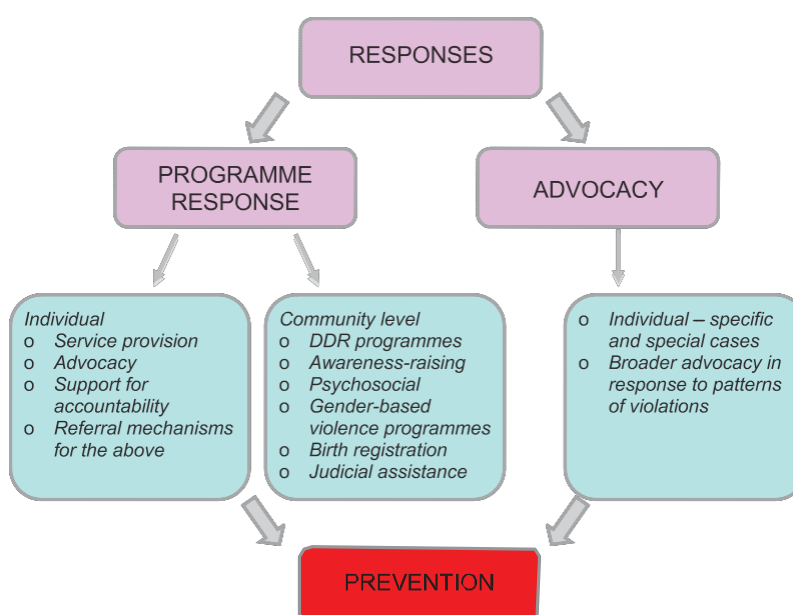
RESPONSES

PROGRAMME RESPONSE

ADVOCACY

Individual
o Service provision
o Advocacy
o Support for accountability
o Referral mechanisms for the above

Community level
o DDR programmes
o Awareness-raising
o Psychosocial
o Gender-based violence programmes
o Birth registration
o Judicial assistance

o Individual – specific and special cases
o Broader advocacy in response to patterns of violations

PREVENTION